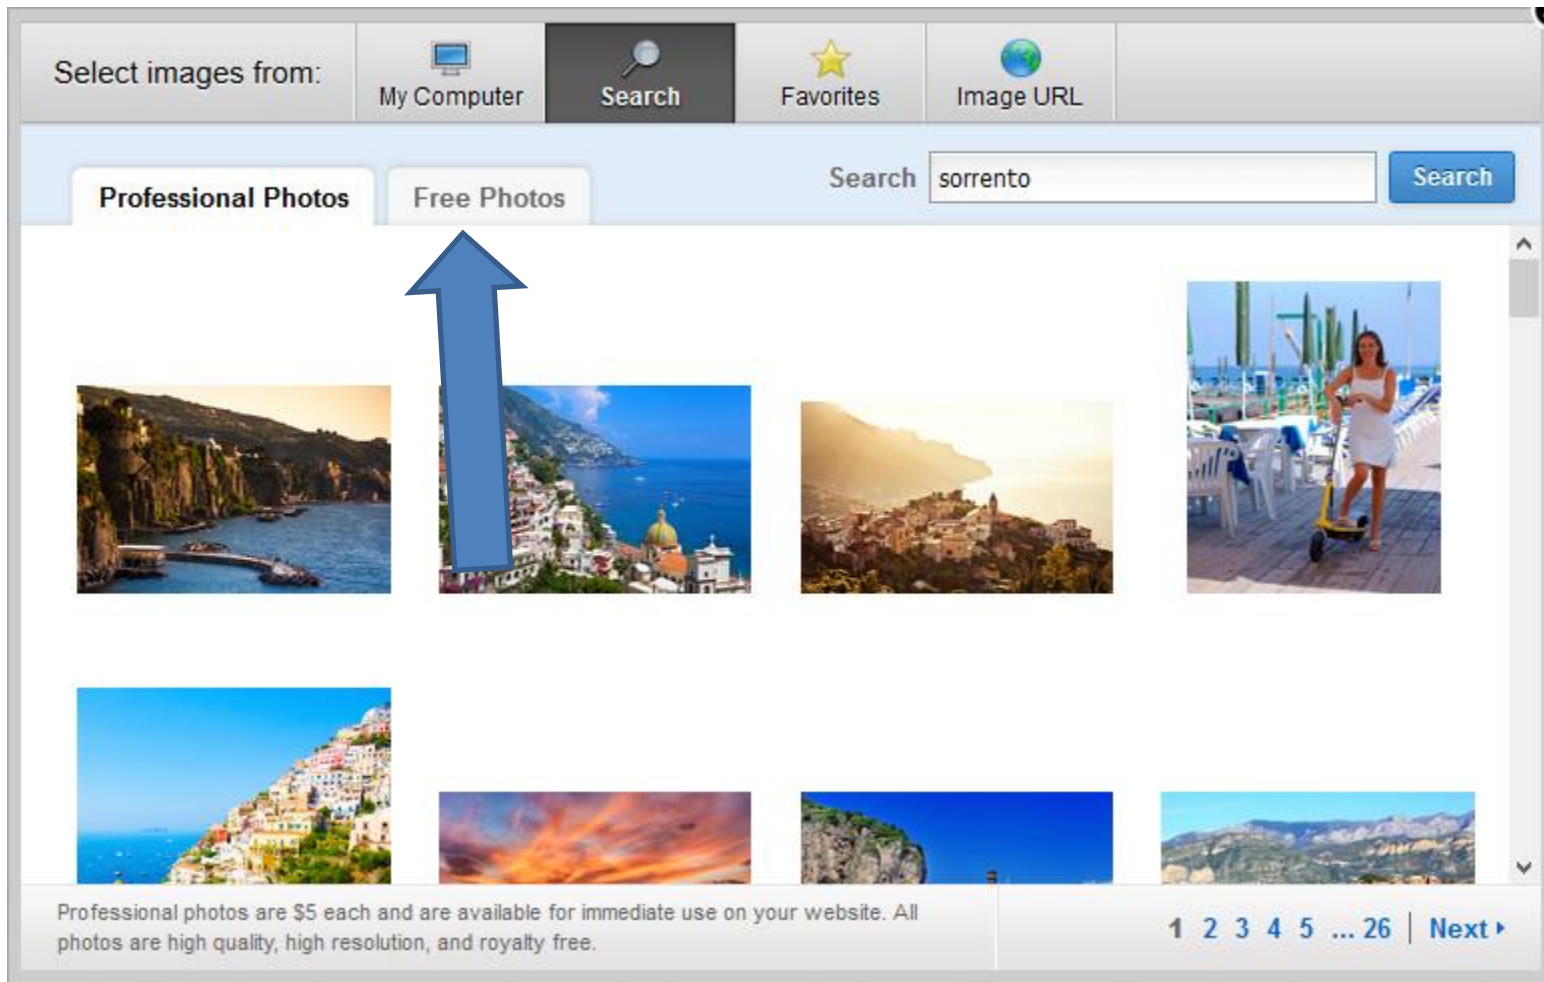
Select images from: My Computer Search Favorites Image URL

Professional Photos Free Photos

Search sorrento Search

Professional photos are $5 each and are available for immediate use on your website. All photos are high quality, high resolution, and royalty free.

1 2 3 4 5 ... 26 | Next